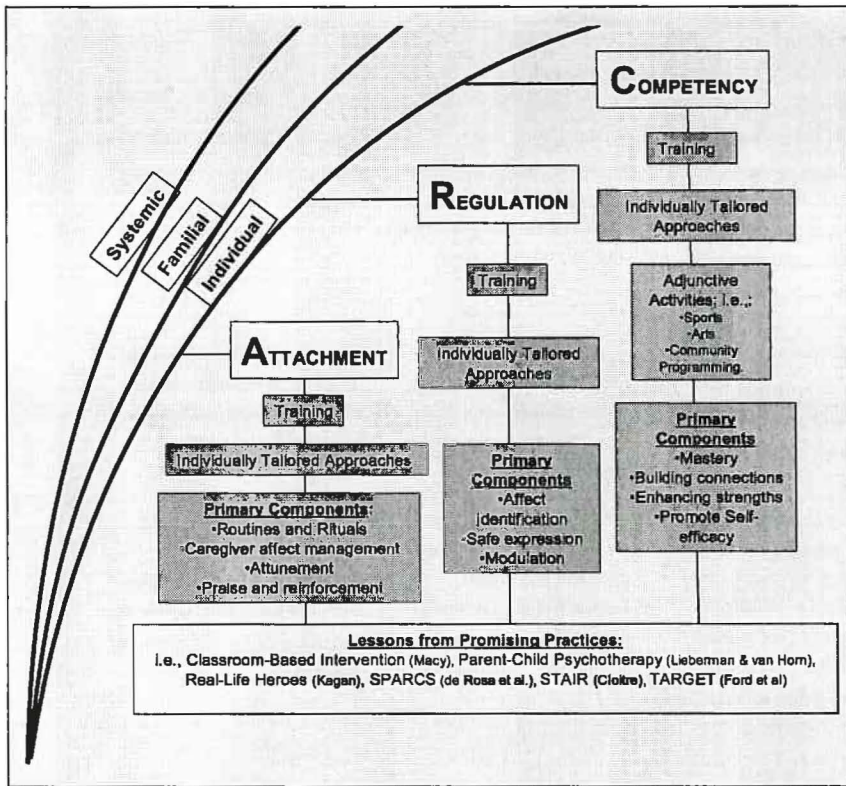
Systemic

Familial

Individual

COMPETENCY

Training

Individually Tailored Approaches

Adjunctive Activities; i.e.,:
•Sports
•Arts
•Community Programming.

Primary Components
•Mastery
•Building connections
•Enhancing strengths
•Promote Self-efficacy

REGULATION

Training

Individually Tailored Approaches

Primary Components
•Affect identification
•Safe expression
•Modulation

ATTACHMENT

Training

Individually Tailored Approaches

Primary Components
•Routines and Rituals
•Caregiver affect management
•Attunement
•Praise and reinforcement

Lessons from Promising Practices:
i.e., Classroom-Based Intervention (Macy), Parent-Child Psychotherapy (Lieberman & van Horn), Real-Life Heroes (Kagan), SPARCS (de Rosa et al.), STAIR (Cloitre), TARGET (Ford et al)